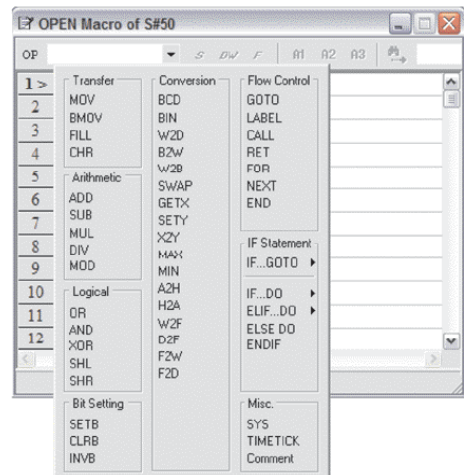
OPEN Macro of S#50

OP S DW F A1 A2 A3

1 >
2
3
4
5
6
7
8
9
10
11
12

Transfer
MOV
BMOV
FILL
CHR

Arithmetic
ADD
SUB
MUL
DIV
MOD

Logical
OR
AND
XOR
SHL
SHR

Bit Setting
SETB
CLRB
INVB

Conversion
BCD
BIN
W2D
B2W
W2B
SWAP
GETX
SETY
X2Y
MAX
MIN
A2H
H2A
W2F
D2F
F2W
F2D

Flow Control
GOTO
LABEL
CALL
RET
FOR
NEXT
END

IF Statement
IF...GOTO ▸

IF...DO ▸
ELIF...DO ▸
ELSE DO
ENDIF

Misc.
SYS
TIMETICK
Comment